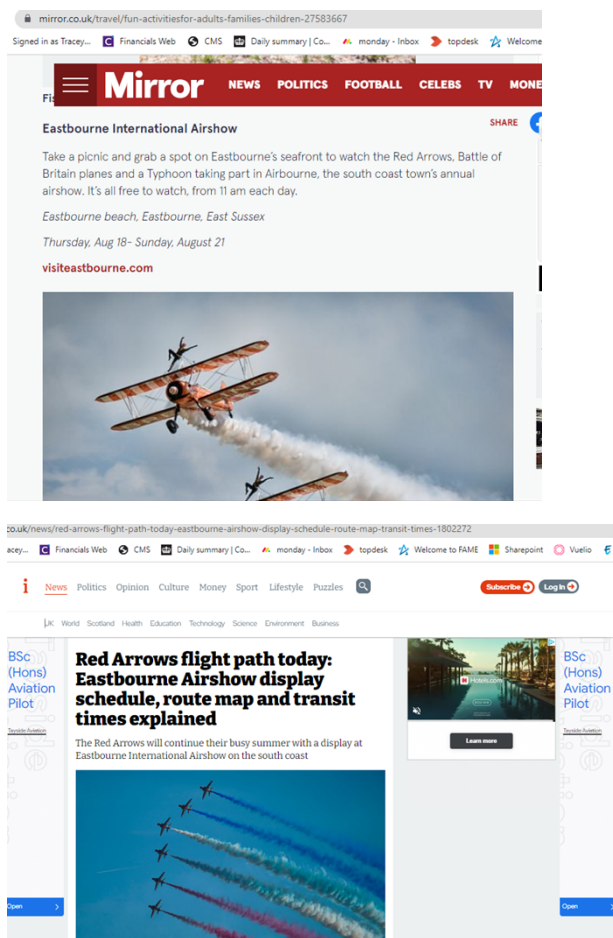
mirror.co.uk/travel/fun-activitiesfor-adults-families-children-27583667

Signed in as Tracey... Financials Web CMS Daily summary | Co... monday - Inbox topdesk Welcome

Mirror NEWS POLITICS FOOTBALL CELEBS TV MONE

Fi

Eastbourne International Airshow

SHARE

Take a picnic and grab a spot on Eastbourne's seafront to watch the Red Arrows, Battle of Britain planes and a Typhoon taking part in Airbourne, the south coast town's annual airshow. It's all free to watch, from 11 am each day.

Eastbourne beach, Eastbourne, East Sussex

Thursday, Aug 18- Sunday, August 21

visiteastbourne.com

co.uk/news/red-arrows-flight-path-today-eastbourne-airshow-display-schedule-route-map-transit-times-1802272

racey... Financials Web CMS Daily summary | Co... monday - Inbox topdesk Welcome to FAME Sharepoint Vuelio

i News Politics Opinion Culture Money Sport Lifestyle Puzzles Subscribe Log in

UK World Scotland Health Education Technology Science Environment Business

BSc (Hons) Aviation Pilot

Tayside Aviation

Open

Red Arrows flight path today: Eastbourne Airshow display schedule, route map and transit times explained

The Red Arrows will continue their busy summer with a display at Eastbourne International Airshow on the south coast

Hotels.com

Learn more

BSc (Hons) Aviation Pilot

Tayside Aviation

Open